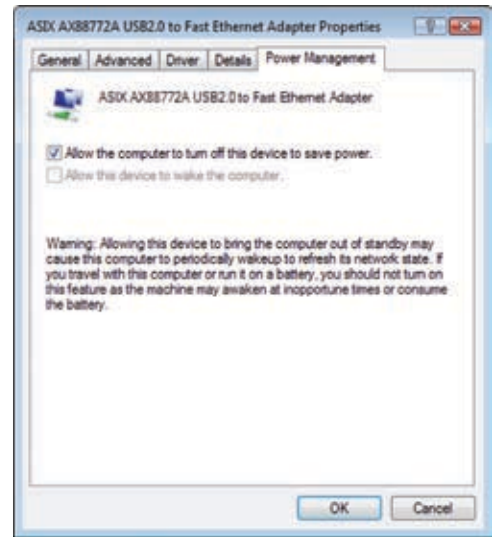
ASIX AX88772A USB2.0 to Fast Ethernet Adapter Properties

General | Advanced | Driver | Details | Power Management

ASIX AX88772A USB2.0 to Fast Ethernet Adapter

Allow the computer to turn off this device to save power.
Allow this device to wake the computer.

Warning: Allowing this device to bring the computer out of standby may cause this computer to periodically wakeup to refresh its network state. If you travel with this computer or run it on a battery, you should not turn on this feature as the machine may awaken at inopportune times or consume the battery.

OK | Cancel